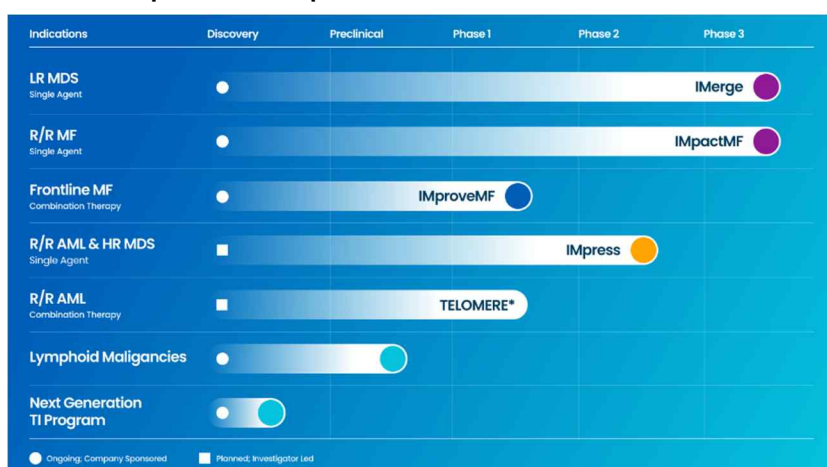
| Indications | Discovery | Preclinical | Phase 1 | Phase 2 | Phase 3 |
|---|---|---|---|---|---|
| LR MDS Single Agent | IMerge | | | | |
| R/R MF Single Agent | IMpactMF | | | | |
| Frontline MF Combination Therapy | IMproveMF | | | | |
| R/R AML & HR MDS Single Agent | IMpress | | | | |
| R/R AML Combination Therapy | TELOMERE* | | | | |
| Lymphoid Maligancies | | | | | |
| Next Generation TI Program | | | | | |

Ongoing; Company Sponsored
Planned; Investigator Led